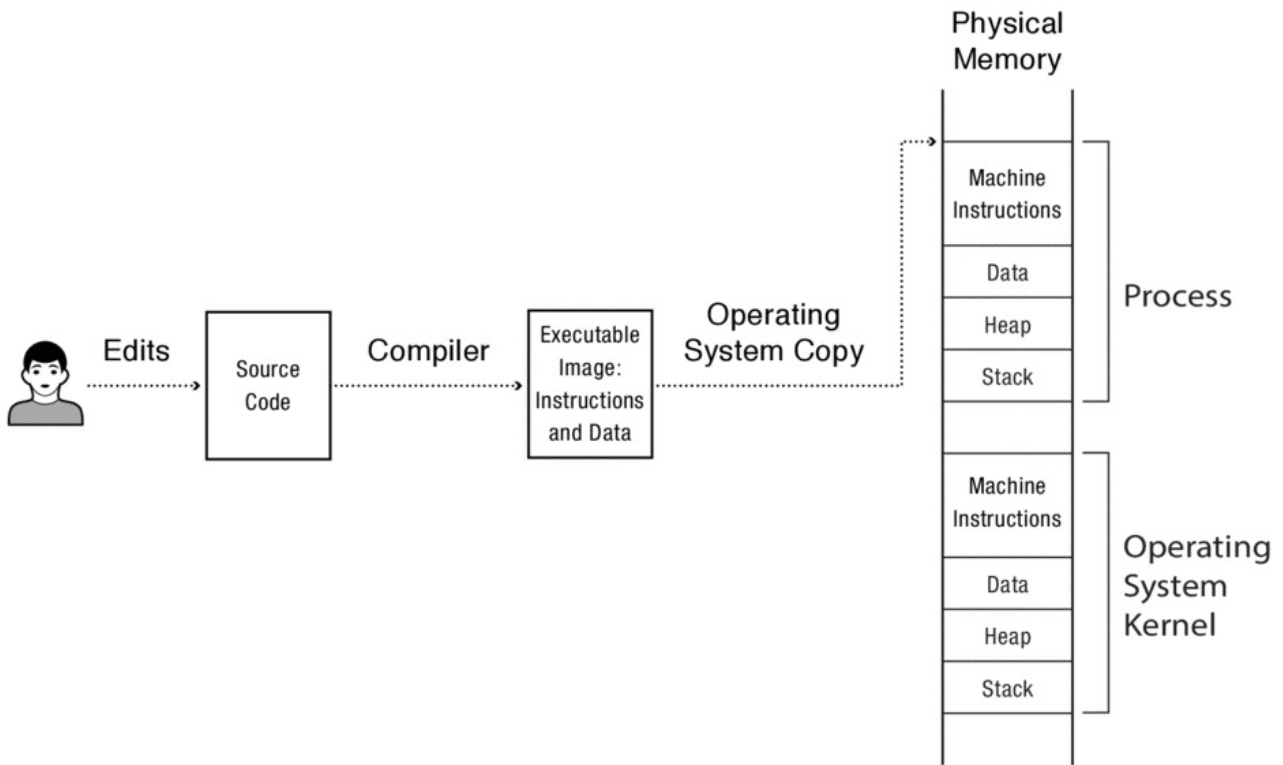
Physical Memory

Edits

Source Code

Compiler

Executable Image: Instructions and Data

Operating System Copy

Machine Instructions

Data

Heap

Stack

Process

Machine Instructions

Data

Heap

Stack

Operating System Kernel